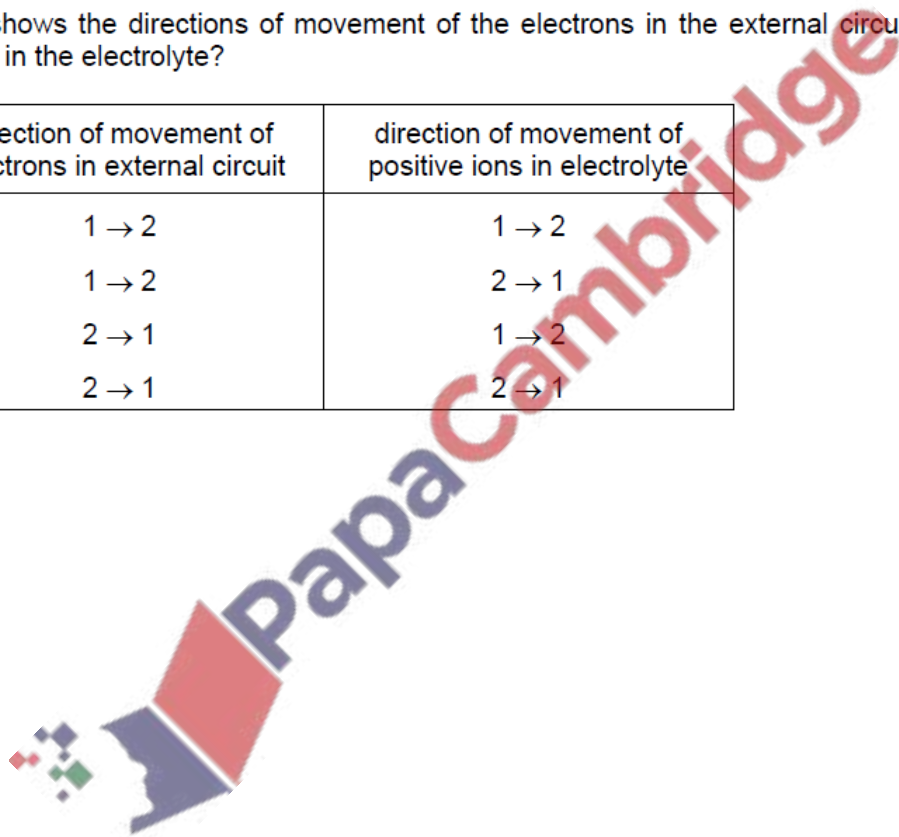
hows the directions of movement of the electrons in the external circu in the electrolyte?

| ection of movement of ctrons in external circuit | direction of movement of positive ions in electrolyte |
|---|---|
| $1 \rightarrow 2$ | $1 \rightarrow 2$ |
| $1 \rightarrow 2$ | $2 \rightarrow 1$ |
| $2 \rightarrow 1$ | $1 \rightarrow 2$ |
| $2 \rightarrow 1$ | $2 \rightarrow 1$ |

PapaCambridge